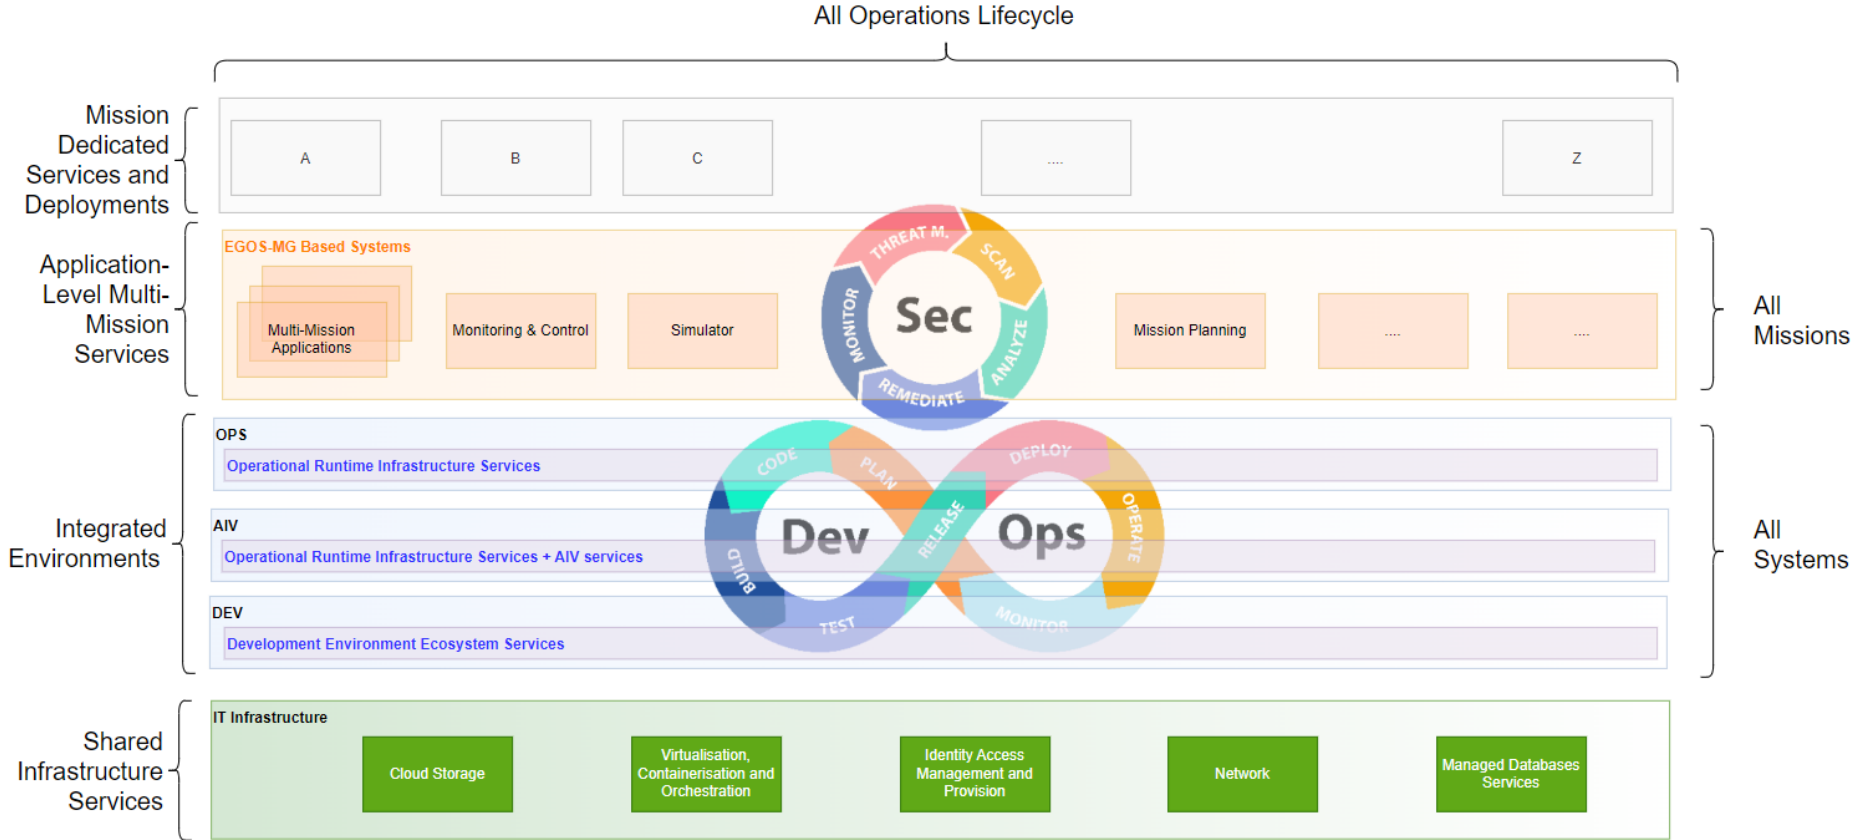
All Operations Lifecycle

Mission Dedicated Services and Deployments

A

B

C

....

Z

Application-Level Multi-Mission Services

EGOS-MG Based Systems

Multi-Mission Applications

Monitoring & Control

Simulator

THREAT M.

SCAN

MONITOR

Sec

ANALYZE

REMEDIATE

Mission Planning

....

....

All Missions

Integrated Environments

OPS

Operational Runtime Infrastructure Services

CODE

PLAN

DEPLOY

AIV

Operational Runtime Infrastructure Services + AIV services

Dev

RELEASE

Ops

OPERATE

BUILD

DEV

TEST

MONITOR

Development Environment Ecosystem Services

All Systems

Shared Infrastructure Services

IT Infrastructure

Cloud Storage

Virtualisation, Containerisation and Orchestration

Identity Access Management and Provision

Network

Managed Databases Services